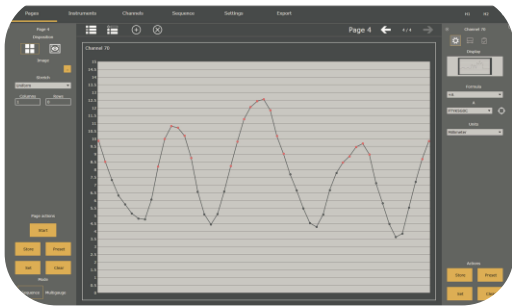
Pages Instruments Channels Sequence Settings Export

Page 4
Disposition
Image
Borders
Columns Rows

Page actions
Start
Store Preset
Set Clear
Mode
Sequence Multipage

Page 4 4 / 4

Channel 70

Channel 70
Display
Formula
Units

Actions
Store Preset
Set Clear